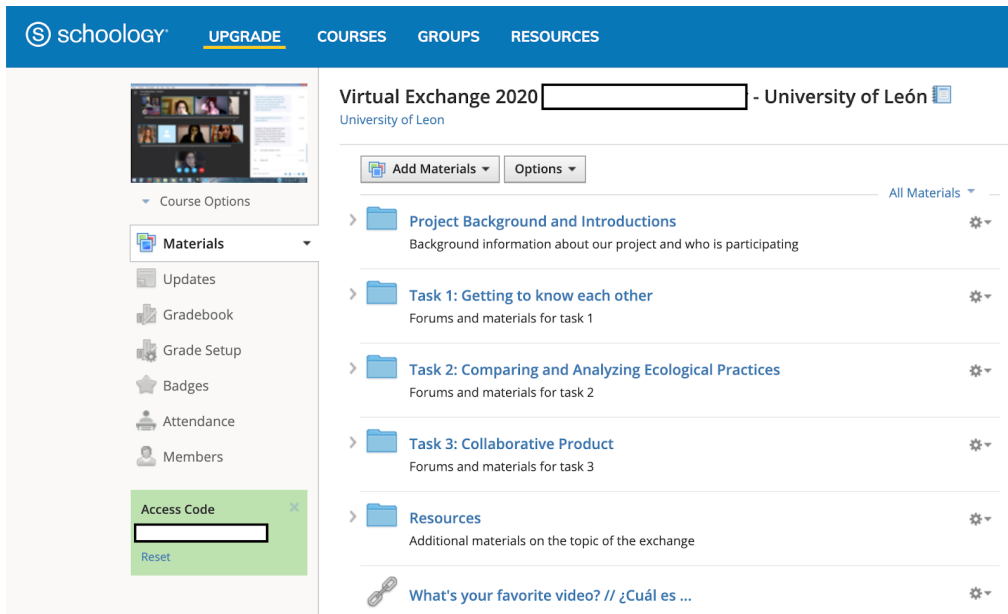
schoology UPGRADE COURSES GROUPS RESOURCES

Course Options

Materials

Updates

Gradebook

Grade Setup

Badges

Attendance

Members

Access Code

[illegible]

Reset

Virtual Exchange 2020 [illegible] - University of León

University of Leon

Add Materials Options

All Materials

Project Background and Introductions

Background information about our project and who is participating

Task 1: Getting to know each other

Forums and materials for task 1

Task 2: Comparing and Analyzing Ecological Practices

Forums and materials for task 2

Task 3: Collaborative Product

Forums and materials for task 3

Resources

Additional materials on the topic of the exchange

What's your favorite video? // ¿Cuál es ...